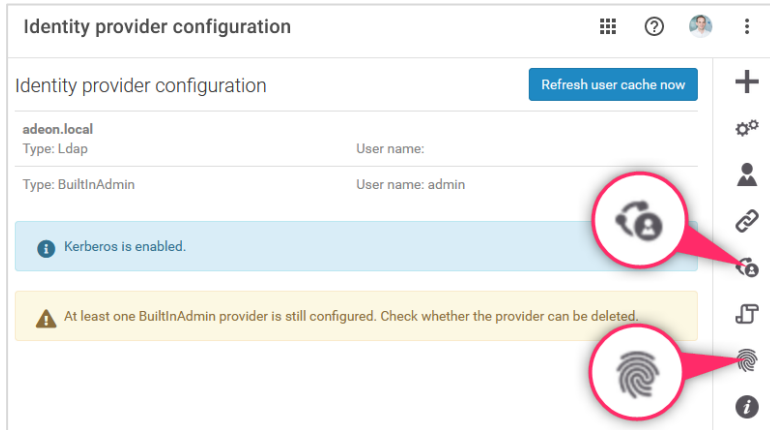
Identity provider configuration

Identity provider configuration

Refresh user cache now

adeon.local
Type: Ldap

User name:

Type: BuiltInAdmin

User name: admin

Kerberos is enabled.

At least one BuiltInAdmin provider is still configured. Check whether the provider can be deleted.